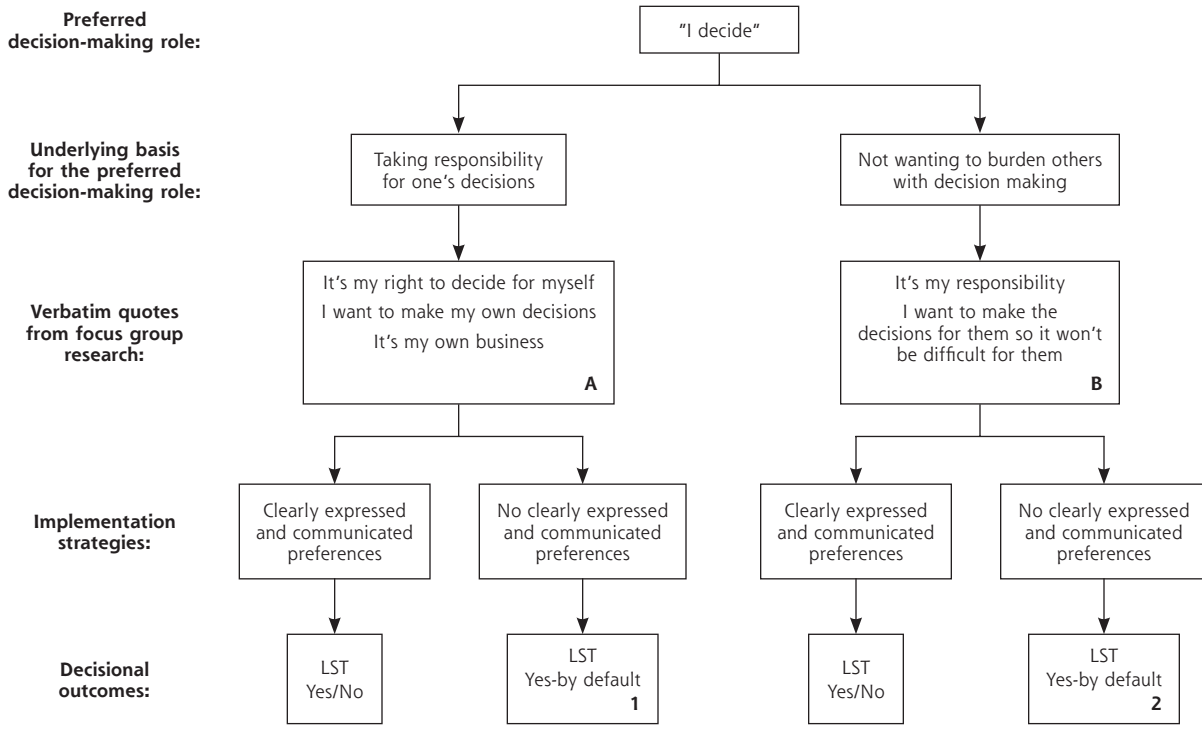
Preferred decision-making role:

"I decide"

Underlying basis for the preferred decision-making role:

Taking responsibility for one's decisions

Not wanting to burden others with decision making

Verbatim quotes from focus group research:

It's my right to decide for myself
I want to make my own decisions
It's my own business
A

It's my responsibility
I want to make the decisions for them so it won't be difficult for them
B

Implementation strategies:

Clearly expressed and communicated preferences

No clearly expressed and communicated preferences

Clearly expressed and communicated preferences

No clearly expressed and communicated preferences

Decisional outcomes:

LST
Yes/No

LST
Yes-by default
1

LST
Yes/No

LST
Yes-by default
2